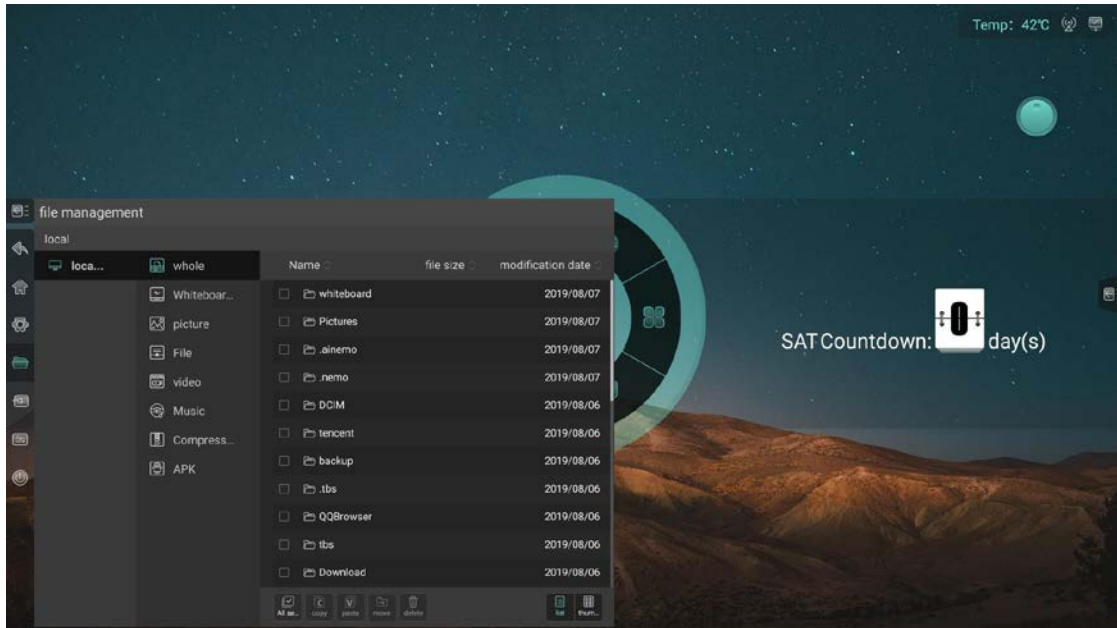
Temp: 42℃

file management

local

loca...

whole
Whiteboar...
picture
File
video
Music
Compress...
APK

| Name | file size | modification date |
|---|---|---|
| whiteboard | | 2019/08/07 |
| Pictures | | 2019/08/07 |
| .ainemo | | 2019/08/07 |
| .nemo | | 2019/08/07 |
| DCIM | | 2019/08/06 |
| tencent | | 2019/08/06 |
| backup | | 2019/08/06 |
| .tbs | | 2019/08/06 |
| QQBrowser | | 2019/08/06 |
| tbs | | 2019/08/06 |
| Download | | 2019/08/06 |

All se... copy paste move delete list thum...

SAT Countdown: 0 day(s)